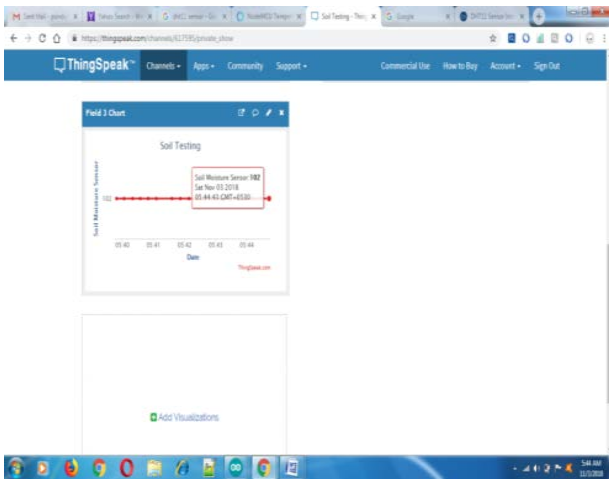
Sent Mail - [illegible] | Yahoo Search - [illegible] | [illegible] sensor - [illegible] | NodeMCU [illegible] | Soil Testing - Thin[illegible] | Google | DHT11 Sensor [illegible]

https://thingspeak.com/channels/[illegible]/private_show

ThingSpeak™ Channels ▾ Apps ▾ Community Support ▾ Commercial Use How to Buy Account ▾ Sign Out

Field 3 Chart

Soil Testing

Soil Moisture Sensor

102

Soil Moisture Sensor: 102
Sat Nov 03 2018
05:44:41 GMT+0530

05:40 05:41 05:42 05:43 05:44

Date

ThingSpeak.com

Add Visualizations

5:44 AM
11/3/2018